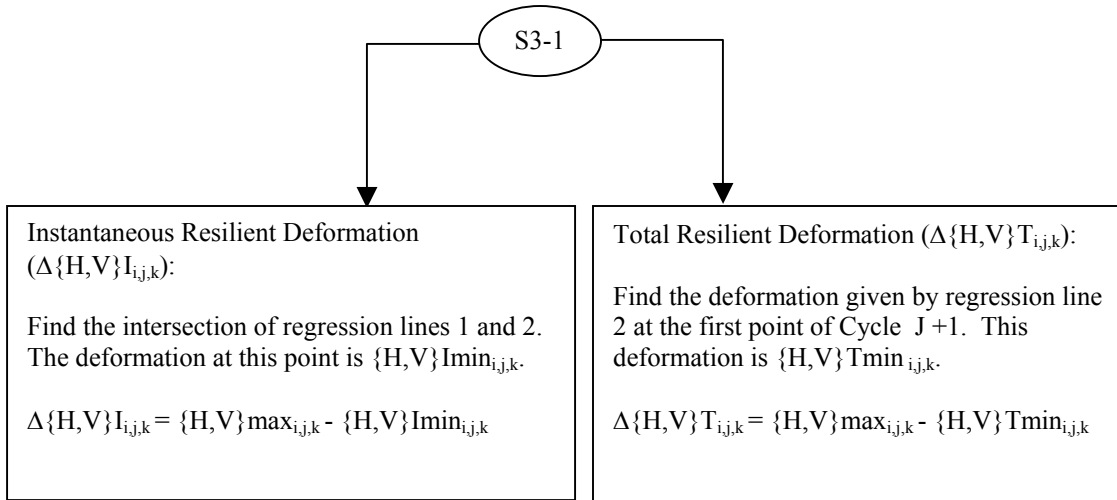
S3-1

Instantaneous Resilient Deformation ($\Delta\{H,V\}I_{i,j,k}$):

Find the intersection of regression lines 1 and 2. The deformation at this point is $\{H,V\}Imin_{i,j,k}$.

$\Delta\{H,V\}I_{i,j,k} = \{H,V\}max_{i,j,k} - \{H,V\}Imin_{i,j,k}$

Total Resilient Deformation ($\Delta\{H,V\}T_{i,j,k}$):

Find the deformation given by regression line 2 at the first point of Cycle J +1. This deformation is $\{H,V\}Tmin_{i,j,k}$.

$\Delta\{H,V\}T_{i,j,k} = \{H,V\}max_{i,j,k} - \{H,V\}Tmin_{i,j,k}$